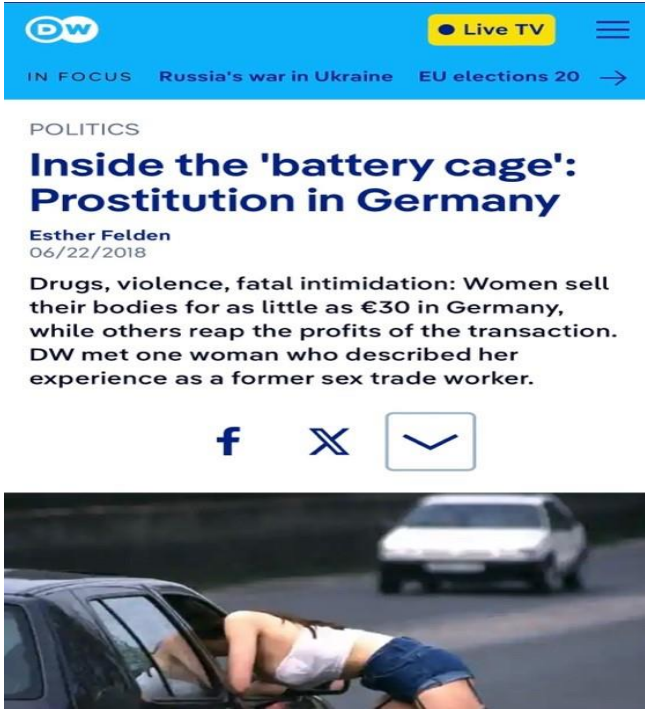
DW

Live TV

IN FOCUS Russia's war in Ukraine EU elections 20

POLITICS

Inside the 'battery cage': Prostitution in Germany

Esther Felden
06/22/2018

Drugs, violence, fatal intimidation: Women sell their bodies for as little as €30 in Germany, while others reap the profits of the transaction. DW met one woman who described her experience as a former sex trade worker.

f X